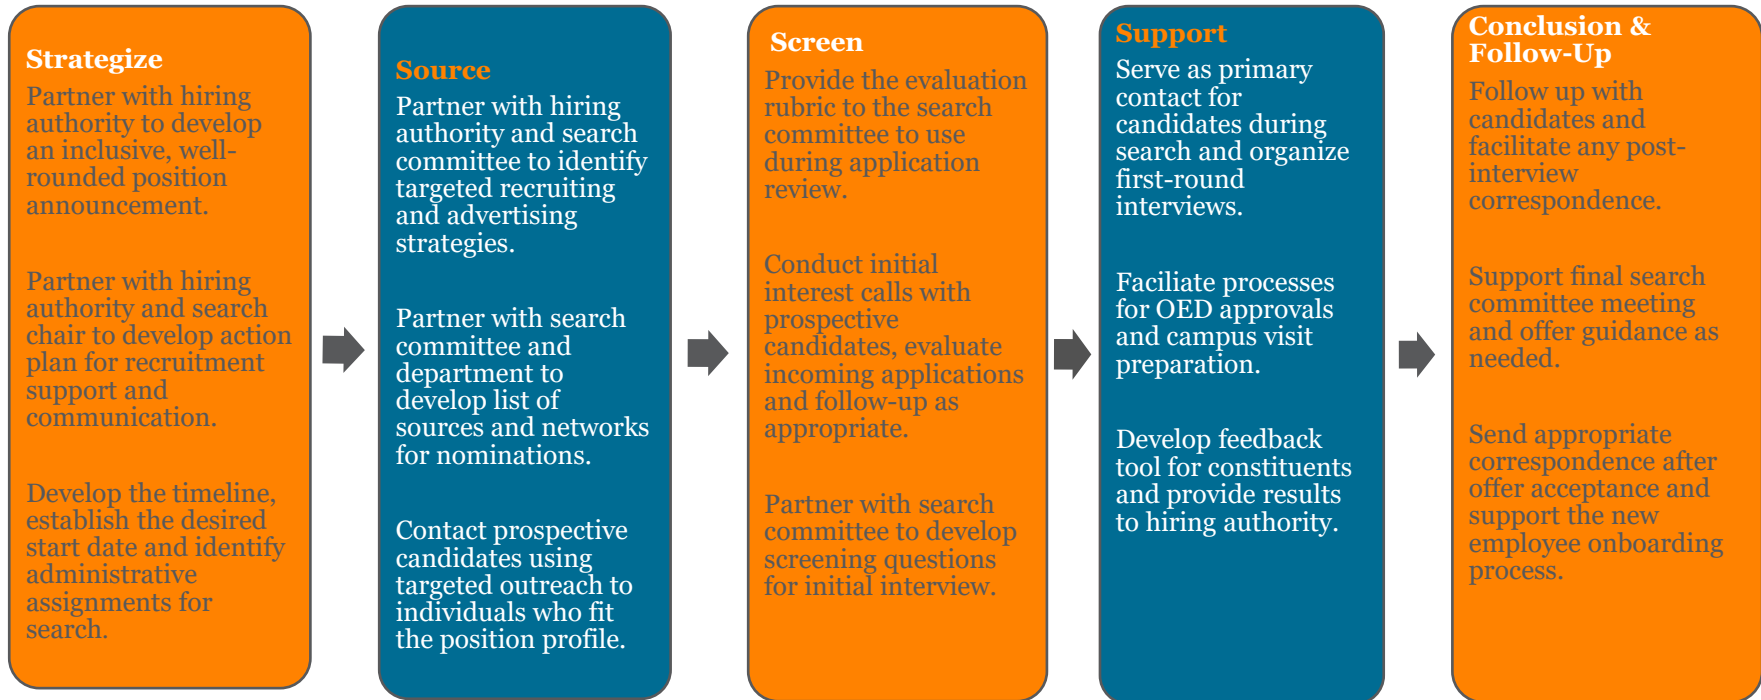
Strategize

Partner with hiring authority to develop an inclusive, well-rounded position announcement.

Partner with hiring authority and search chair to develop action plan for recruitment support and communication.

Develop the timeline, establish the desired start date and identify administrative assignments for search.

Source

Partner with hiring authority and search committee to identify targeted recruiting and advertising strategies.

Partner with search committee and department to develop list of sources and networks for nominations.

Contact prospective candidates using targeted outreach to individuals who fit the position profile.

Screen

Provide the evaluation rubric to the search committee to use during application review.

Conduct initial interest calls with prospective candidates, evaluate incoming applications and follow-up as appropriate.

Partner with search committee to develop screening questions for initial interview.

Support

Serve as primary contact for candidates during search and organize first-round interviews.

Faciliate processes for OED approvals and campus visit preparation.

Develop feedback tool for constituents and provide results to hiring authority.

Conclusion & Follow-Up

Follow up with candidates and facilitate any post-interview correspondence.

Support final search committee meeting and offer guidance as needed.

Send appropriate correspondence after offer acceptance and support the new employee onboarding process.